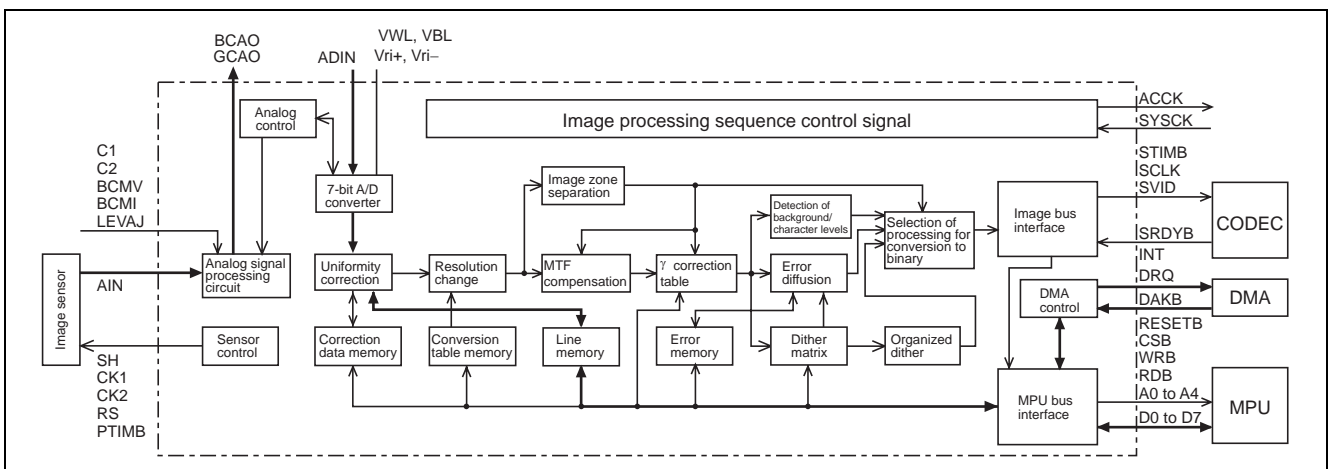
BCAO
GCAO

ADIN

VWL, VBL
Vri+, Vri–

Analog control

Image processing sequence control signal

ACCK
SYSCK

C1
C2
BCMV
BCMI
LEVAJ

7-bit A/D converter

Image zone separation

Detection of background/ character levels

Selection of processing for conversion to binary

Image bus interface

STIMB
SCLK
SVID

CODEC

SRDYB
INT
DRQ

Image sensor

AIN

Analog signal processing circuit

Uniformity correction

Resolution change

MTF compensation

γ correction table

Error diffusion

DMA control

DAKB

DMA

Sensor control

Correction data memory

Conversion table memory

Line memory

Error memory

Dither matrix

Organized dither

RESETB
CSB
WRB
RDB
A0 to A4

SH
CK1
CK2
RS
PTIMB

MPU bus interface

D0 to D7

MPU